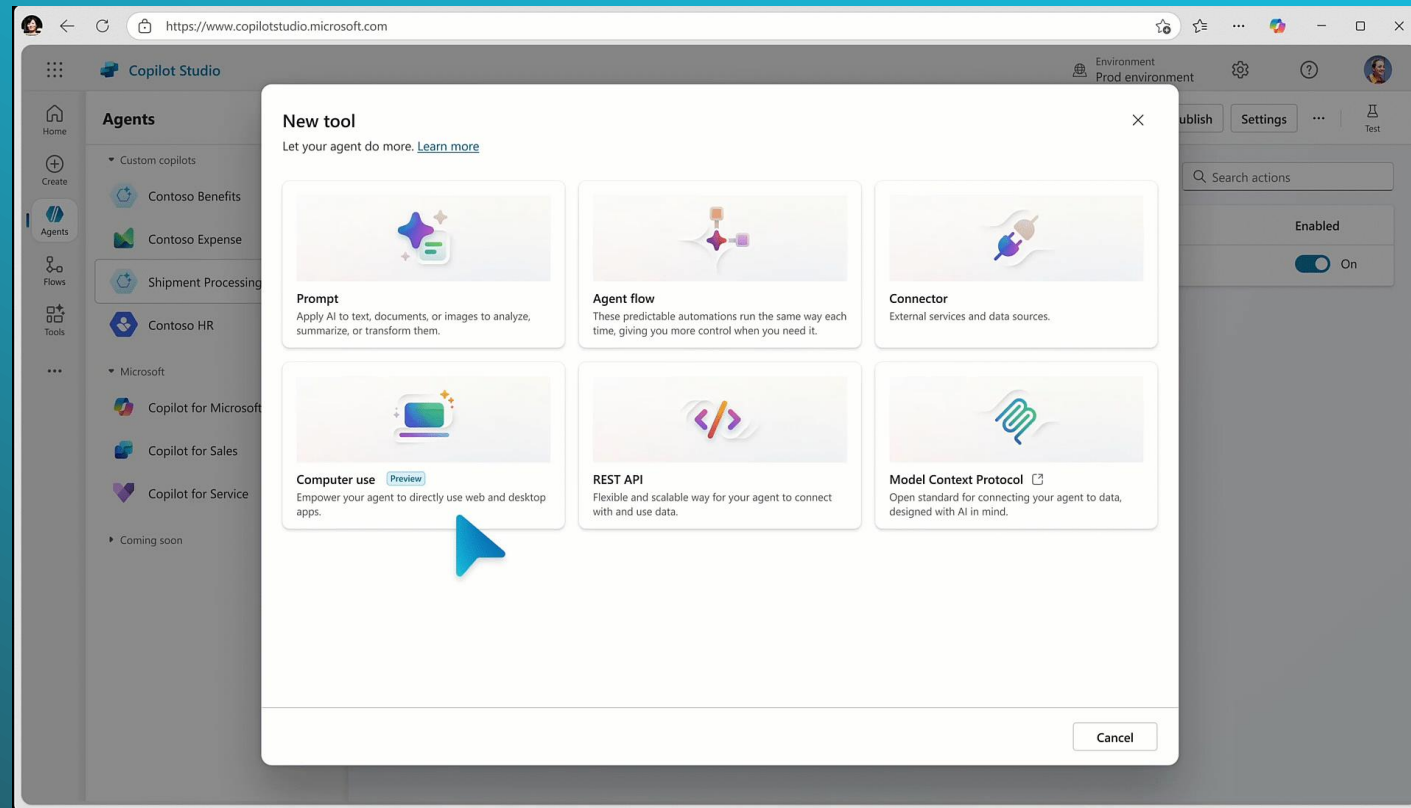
https://www.copilotstudio.microsoft.com

Copilot Studio

Environment
Prod environment

Home
Create
Agents
Flows
Tools
...

Agents

Custom copilots
Contoso Benefits
Contoso Expense
Shipment Processing
Contoso HR

Microsoft
Copilot for Microsoft
Copilot for Sales
Copilot for Service

Coming soon

ublish
Settings
...
Test

Search actions

Enabled

On

New tool

Let your agent do more. Learn more

Prompt
Apply AI to text, documents, or images to analyze, summarize, or transform them.

Agent flow
These predictable automations run the same way each time, giving you more control when you need it.

Connector
External services and data sources.

Computer use Preview
Empower your agent to directly use web and desktop apps.

REST API
Flexible and scalable way for your agent to connect with and use data.

Model Context Protocol
Open standard for connecting your agent to data, designed with AI in mind.

Cancel